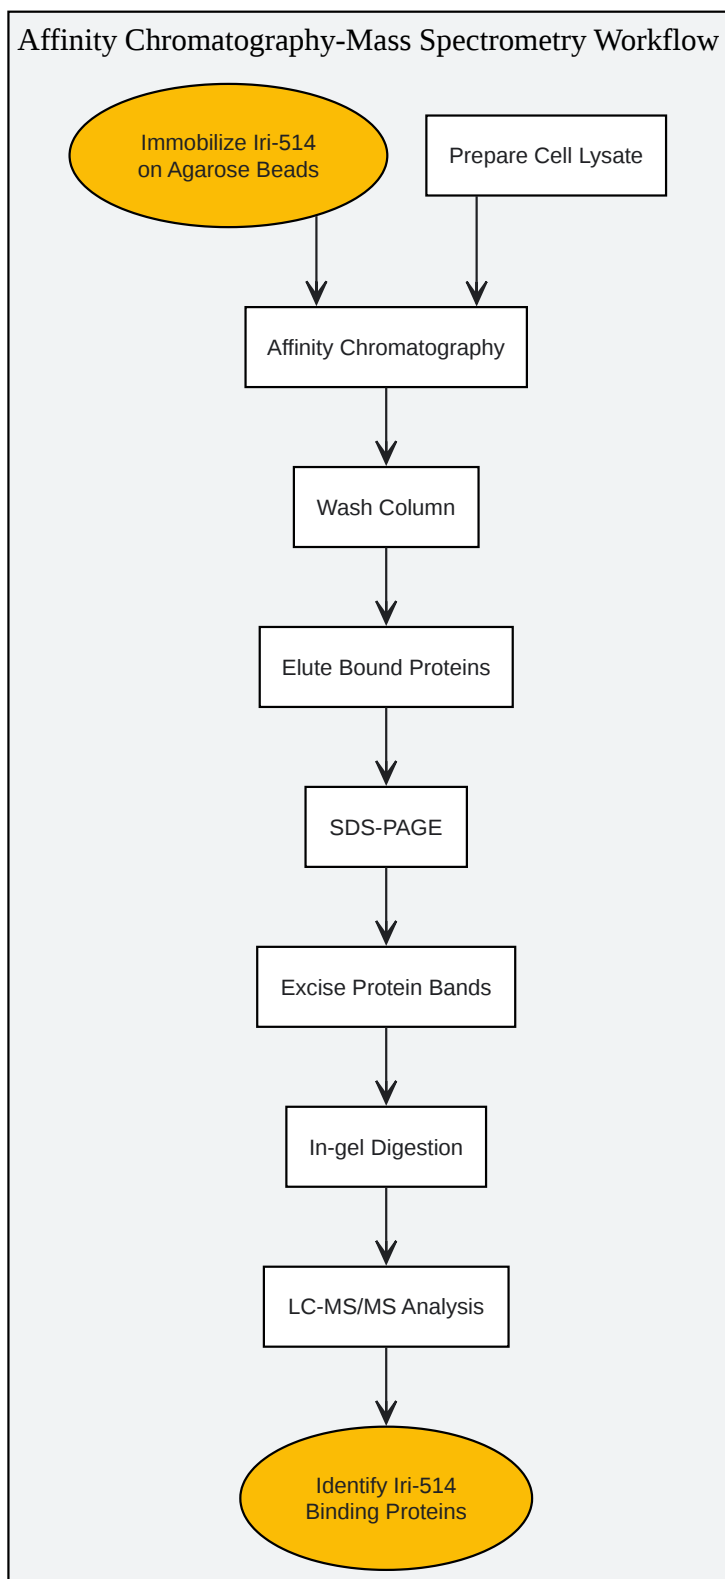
Affinity Chromatography-Mass Spectrometry Workflow

Immobilize Iri-514 on Agarose Beads

Prepare Cell Lysate

Affinity Chromatography

Wash Column

Elute Bound Proteins

SDS-PAGE

Excise Protein Bands

In-gel Digestion

LC-MS/MS Analysis

Identify Iri-514 Binding Proteins